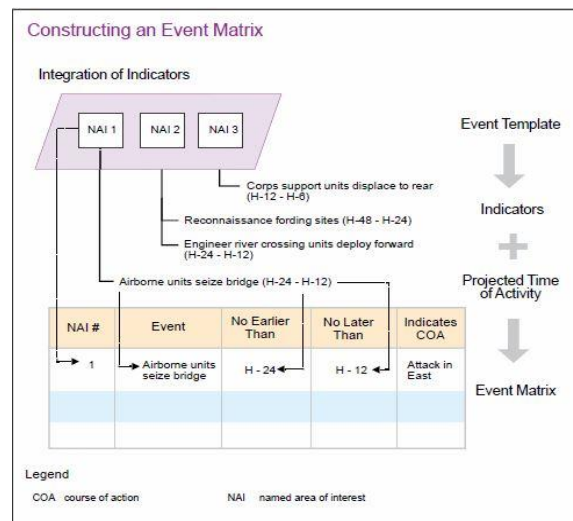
Constructing an Event Matrix

Integration of Indicators

NAI 1

NAI 2

NAI 3

Corps support units displace to rear (H-12 - H-6)

Reconnaissance fording sites (H-48 - H-24)

Engineer river crossing units deploy forward (H-24 - H-12)

Airborne units seize bridge (H-24 - H-12)

Event Template

Indicators

Projected Time of Activity

Event Matrix

| NAI # | Event | No Earlier Than | No Later Than | Indicates COA |
|---|---|---|---|---|
| 1 | Airborne units seize bridge | H - 24 | H - 12 | Attack in East |
| | | | | |
| | | | | |

Legend

COA course of action

NAI named area of interest